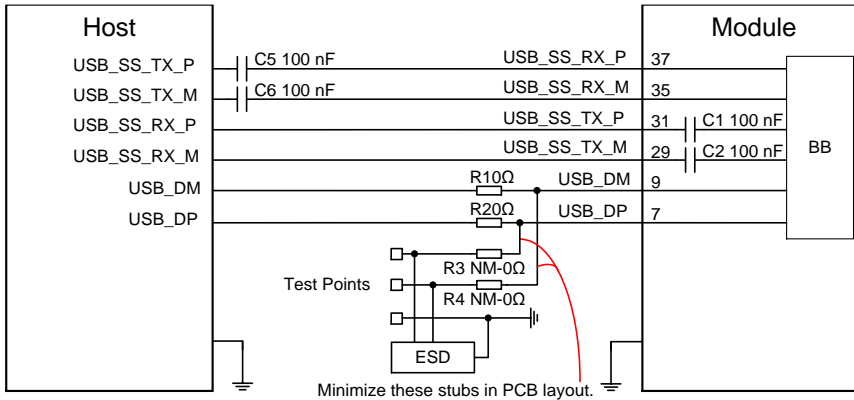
Host

USB_SS_TX_P
USB_SS_TX_M
USB_SS_RX_P
USB_SS_RX_M
USB_DM
USB_DP

C5 100 nF
C6 100 nF

USB_SS_RX_P
USB_SS_RX_M
USB_SS_TX_P
USB_SS_TX_M

R1 0Ω
USB_DM
R2 0Ω
USB_DP

R3 NM-0Ω
R4 NM-0Ω

Test Points

ESD

Minimize these stubs in PCB layout.

Module

37
35
31
29
9
7

C1 100 nF
C2 100 nF

BB